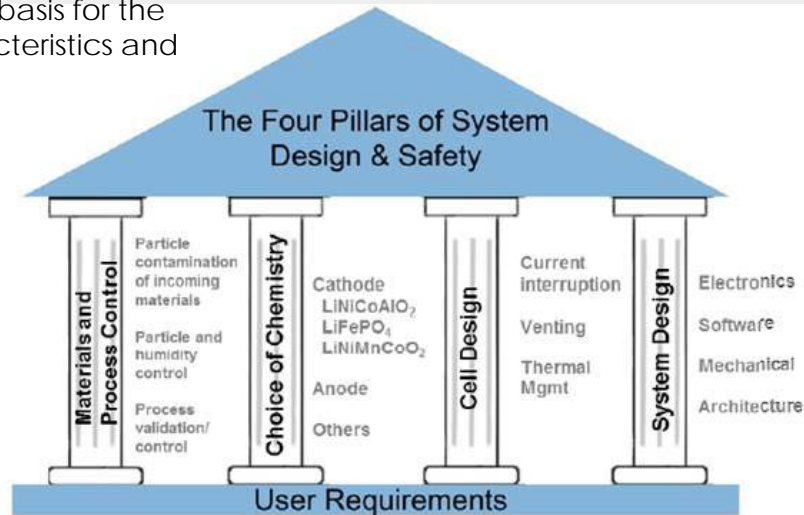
basis for the
cteristics and

The Four Pillars of System Design & Safety

Materials and Process Control

Particle contamination of incoming materials

Particle and humidity control

Process validation/ control

Choice of Chemistry

Cathode
$LiNiCoAlO_2$
$LiFePO_4$
$LiNiMnCoO_2$

Anode

Others

Cell Design

Current interruption

Venting

Thermal Mgmt

System Design

Electronics

Software

Mechanical

Architecture

User Requirements